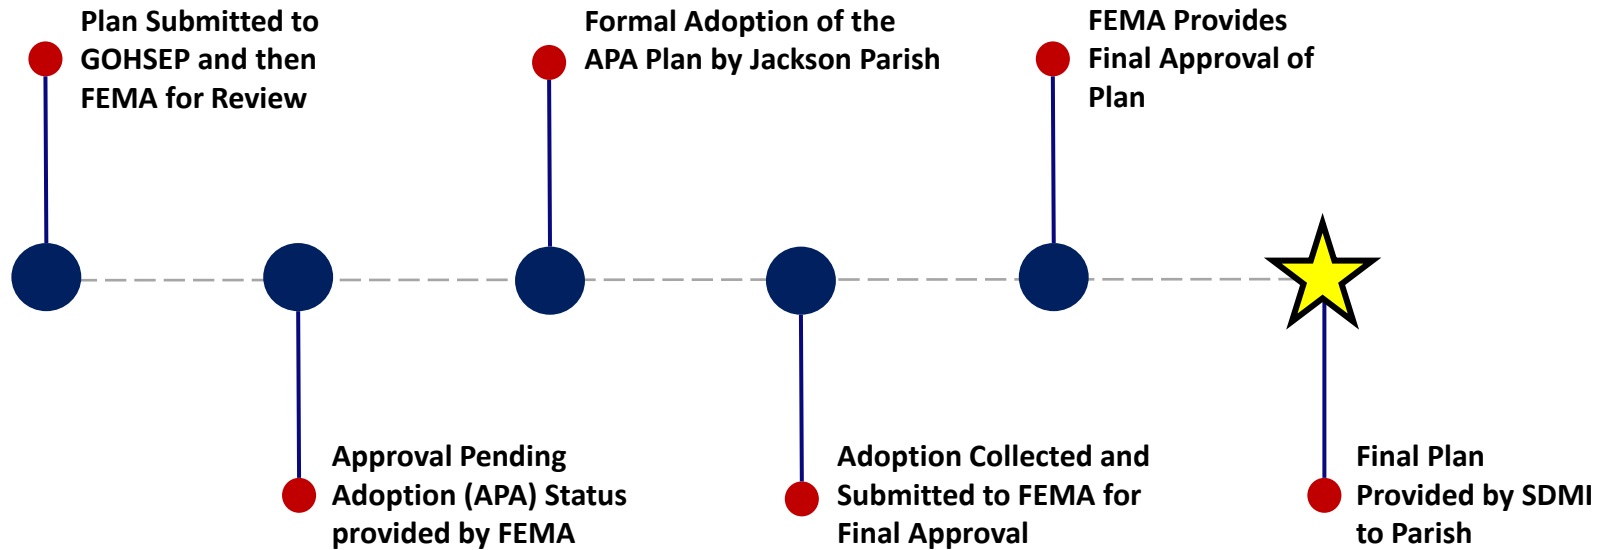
Plan Submitted to GOHSEP and then FEMA for Review

Approval Pending Adoption (APA) Status provided by FEMA

Formal Adoption of the APA Plan by Jackson Parish

Adoption Collected and Submitted to FEMA for Final Approval

FEMA Provides Final Approval of Plan

Final Plan Provided by SDMI to Parish